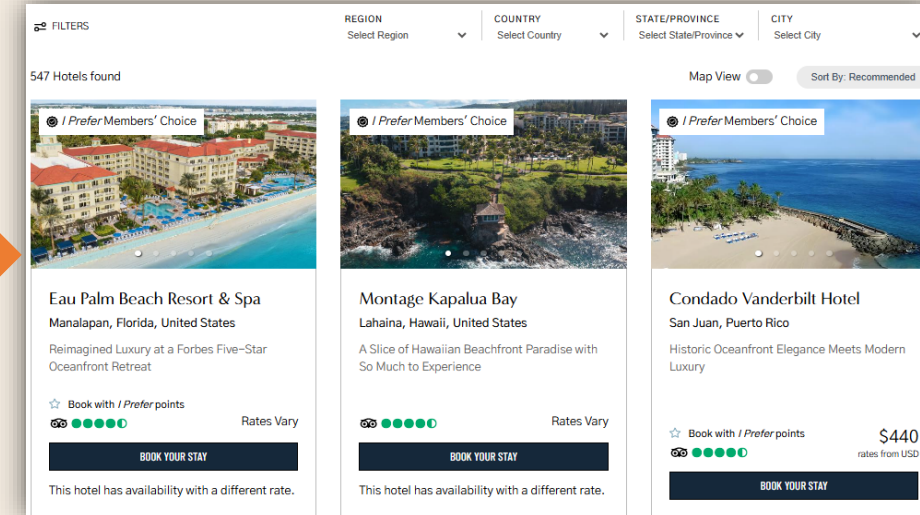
FILTERS

REGION
Select Region

COUNTRY
Select Country

STATE/PROVINCE
Select State/Province

CITY
Select City

547 Hotels found

Map View

Sort By: Recommended

I Prefer Members' Choice

Eau Palm Beach Resort & Spa
Manalapan, Florida, United States
Reimagined Luxury at a Forbes Five-Star Oceanfront Retreat

Book with I Prefer points

Rates Vary

BOOK YOUR STAY

This hotel has availability with a different rate.

I Prefer Members' Choice

Montage Kapalua Bay
Lahaina, Hawaii, United States
A Slice of Hawaiian Beachfront Paradise with So Much to Experience

Rates Vary

BOOK YOUR STAY

This hotel has availability with a different rate.

I Prefer Members' Choice

Condado Vanderbilt Hotel
San Juan, Puerto Rico
Historic Oceanfront Elegance Meets Modern Luxury

Book with I Prefer points

$440
rates from USD

BOOK YOUR STAY